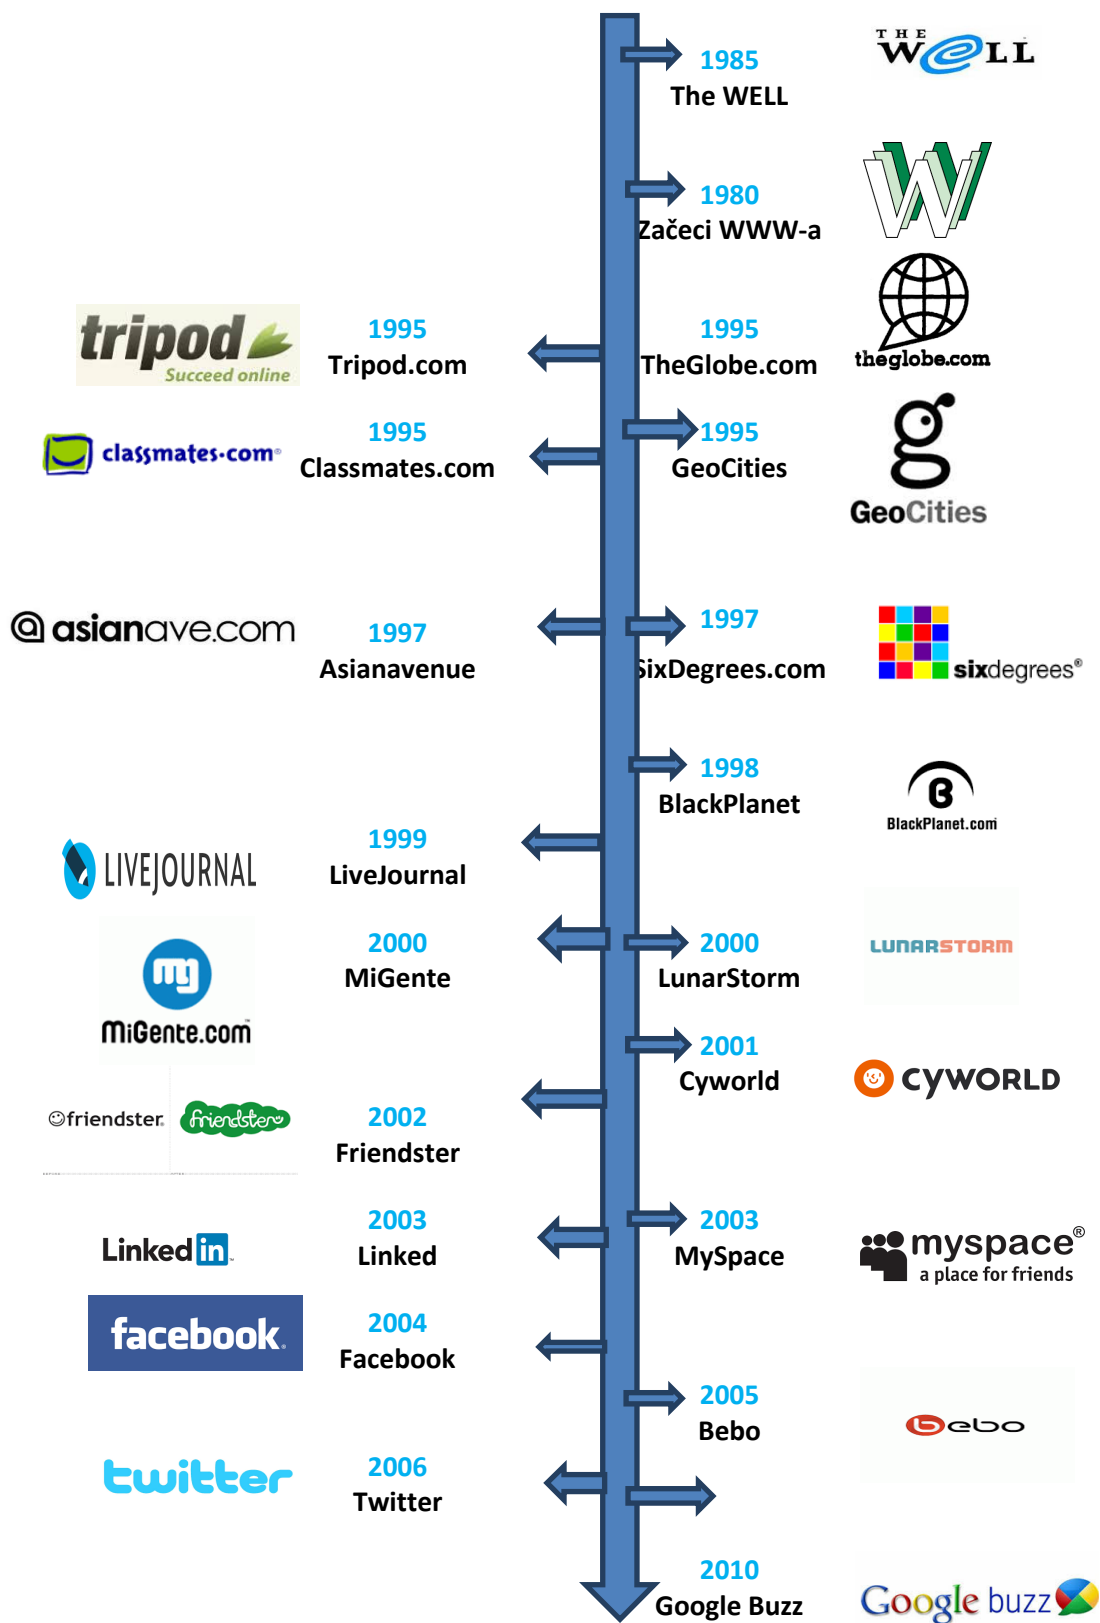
THE WELL

1985
The WELL

1980
Začeci WWW-a

tripod Succeed online

1995
Tripod.com

1995
TheGlobe.com

theglobe.com

classmates.com

1995
Classmates.com

1995
GeoCities

GeoCities

asianave.com

1997
Asianavenue

1997
SixDegrees.com

sixdegrees®

1998
BlackPlanet

BlackPlanet.com

LIVEJOURNAL

1999
LiveJournal

MiGente.com

2000
MiGente

2000
LunarStorm

LUNARSTORM

2001
Cyworld

CYWORLD

friendster. friendster

2002
Friendster

LinkedIn

2003
Linked

2003
MySpace

myspace® a place for friends

facebook.

2004
Facebook

2005
Bebo

bebo

twitter

2006
Twitter

2010
Google Buzz

Google buzz